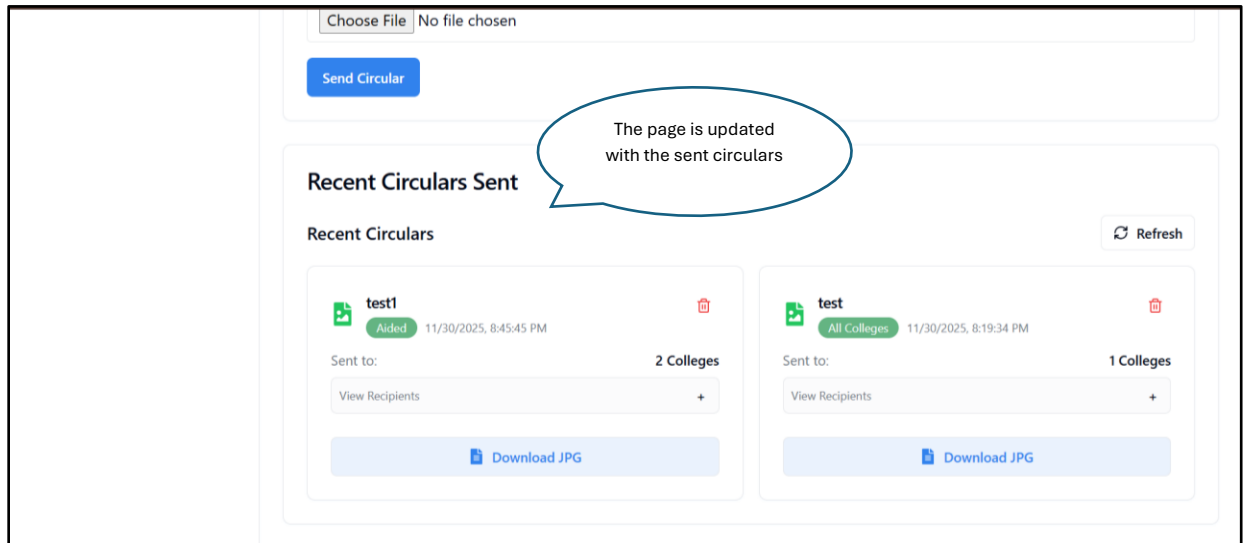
Choose File No file chosen

Send Circular

The page is updated with the sent circulars

Recent Circulars Sent

Recent Circulars

Refresh

test1
Aided 11/30/2025, 8:45:45 PM

Sent to: 2 Colleges

View Recipients +

Download JPG

test
All Colleges 11/30/2025, 8:19:34 PM

Sent to: 1 Colleges

View Recipients +

Download JPG